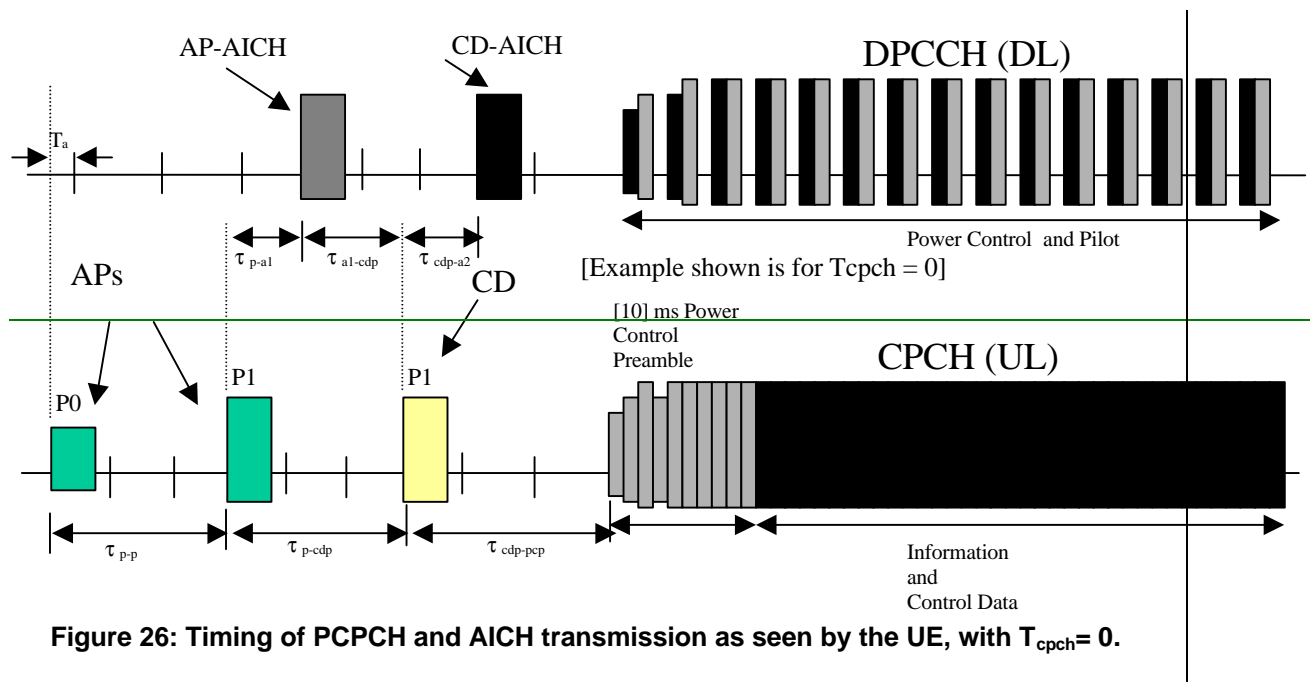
AP-AICH

CD-AICH

DPCCH (DL)

$T_a$

$\tau_{p\text{-}a1}$

$\tau_{a1\text{-}cdp}$

$\tau_{cdp\text{-}a2}$

Power Control and Pilot

APs

[Example shown is for Tcpch = 0]

CD

[10] ms Power Control Preamble

CPCH (UL)

P0

P1

P1

$\tau_{p\text{-}p}$

$\tau_{p\text{-}cdp}$

$\tau_{cdp\text{-}pcp}$

Information and Control Data

Figure 26: Timing of PCPCH and AICH transmission as seen by the UE, with $T_{cpch}$= 0.